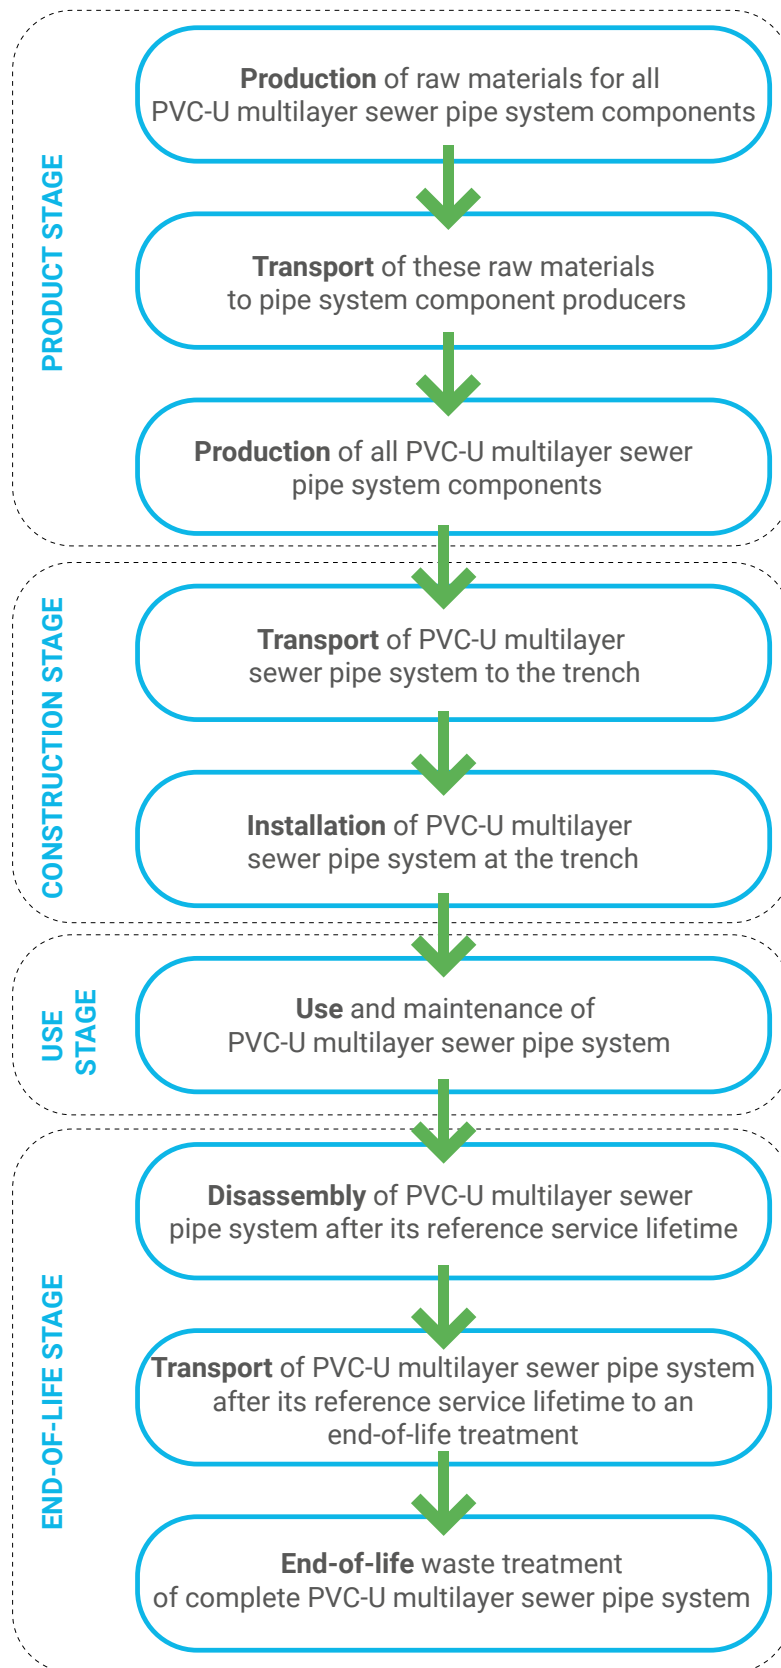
PRODUCT STAGE

Production of raw materials for all PVC-U multilayer sewer pipe system components

Transport of these raw materials to pipe system component producers

Production of all PVC-U multilayer sewer pipe system components

CONSTRUCTION STAGE

Transport of PVC-U multilayer sewer pipe system to the trench

Installation of PVC-U multilayer sewer pipe system at the trench

USE STAGE

Use and maintenance of PVC-U multilayer sewer pipe system

END-OF-LIFE STAGE

Disassembly of PVC-U multilayer sewer pipe system after its reference service lifetime

Transport of PVC-U multilayer sewer pipe system after its reference service lifetime to an end-of-life treatment

End-of-life waste treatment of complete PVC-U multilayer sewer pipe system